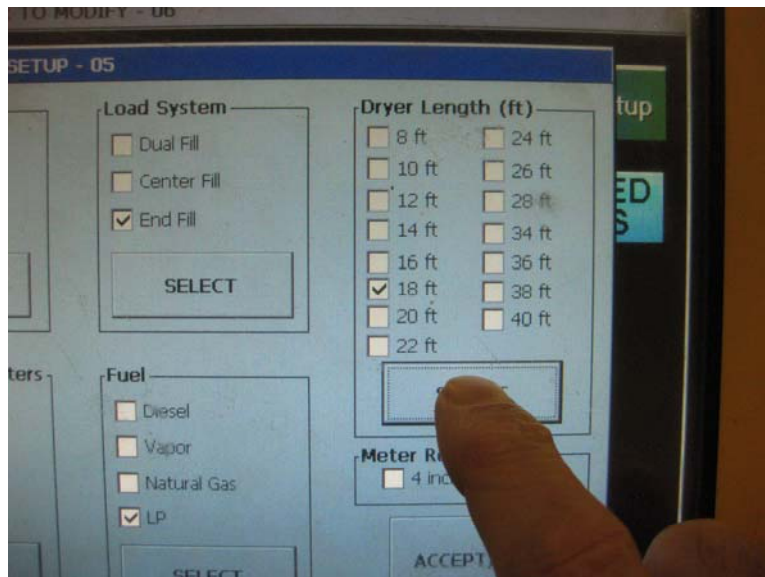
TO MODIFY - 06

SETUP - 05

Load System
Dual Fill
Center Fill
End Fill
SELECT

Dryer Length (ft)
8 ft
10 ft
12 ft
14 ft
16 ft
18 ft
20 ft
22 ft
24 ft
26 ft
28 ft
34 ft
36 ft
38 ft
40 ft
S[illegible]

tup

ED
S

ters

Fuel
Diesel
Vapor
Natural Gas
LP
SELECT

Meter R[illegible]
4 inc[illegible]

ACCEPT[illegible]